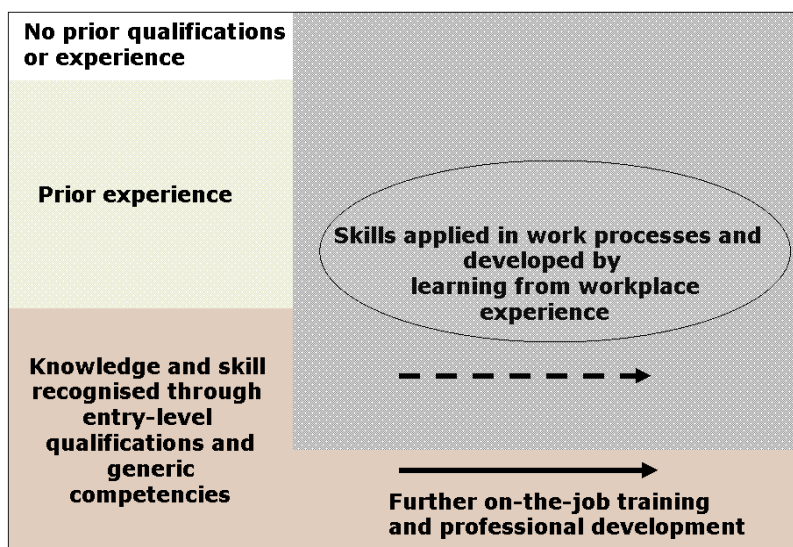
No prior qualifications or experience

Prior experience

Skills applied in work processes and developed by learning from workplace experience

Knowledge and skill recognised through entry-level qualifications and generic competencies

Further on-the-job training and professional development